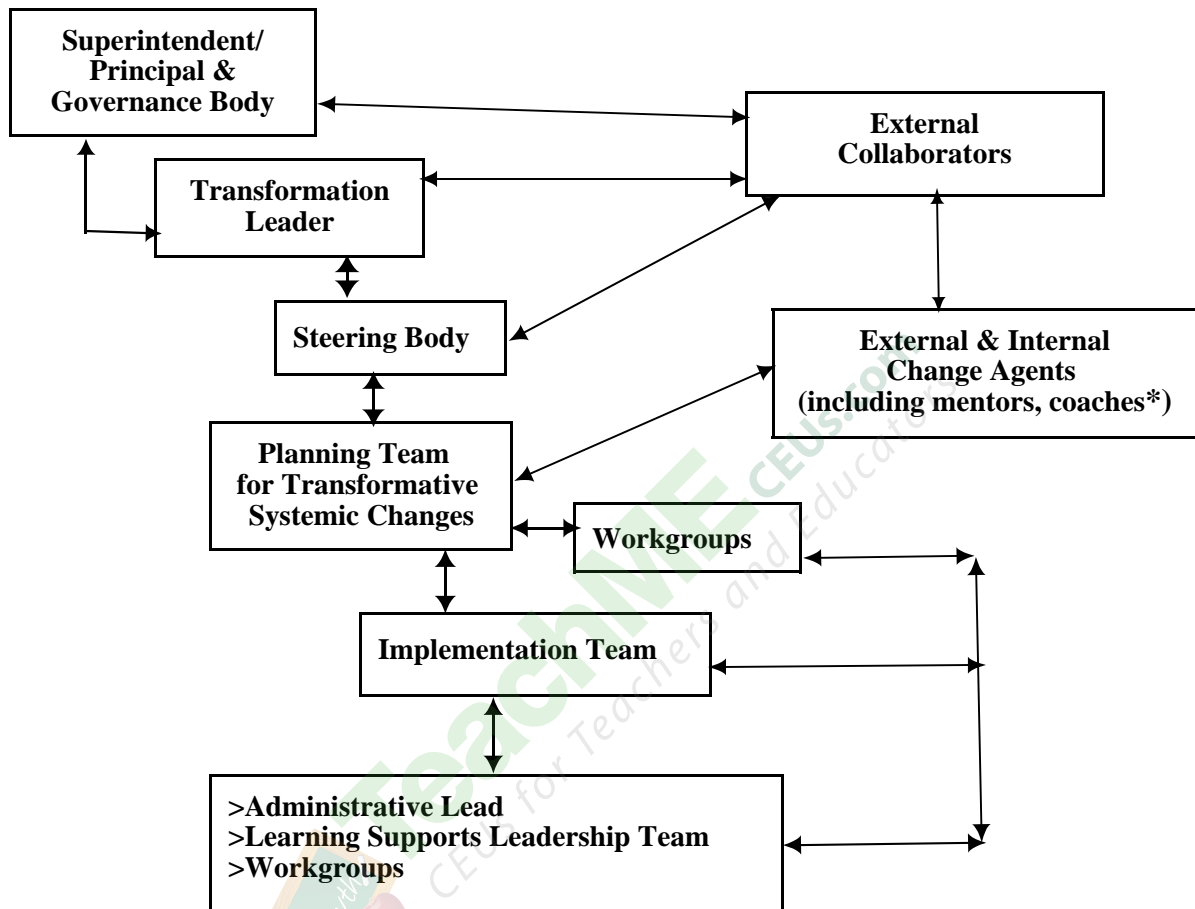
Superintendent/ Principal & Governance Body

External Collaborators

Transformation Leader

Steering Body

External & Internal Change Agents (including mentors, coaches*)

Planning Team for Transformative Systemic Changes

Workgroups

Implementation Team

>Administrative Lead
>Learning Supports Leadership Team
>Workgroups

TeachME CEUs.com CEUs for Teachers and Educators